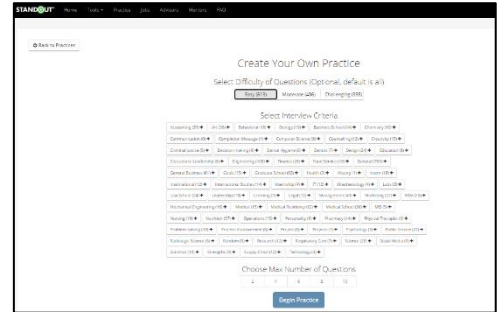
STANDOUT Home Tools Practice Jobs Advisors Mentors FAQ

Back to Practices

Create Your Own Practice

Select Difficulty of Questions (Optional, default is all)

Easy (875) Moderate (426) Challenging (398)

Select Interview Criteria

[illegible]

Choose Max Number of Questions

2 5 8 10

Begin Practice